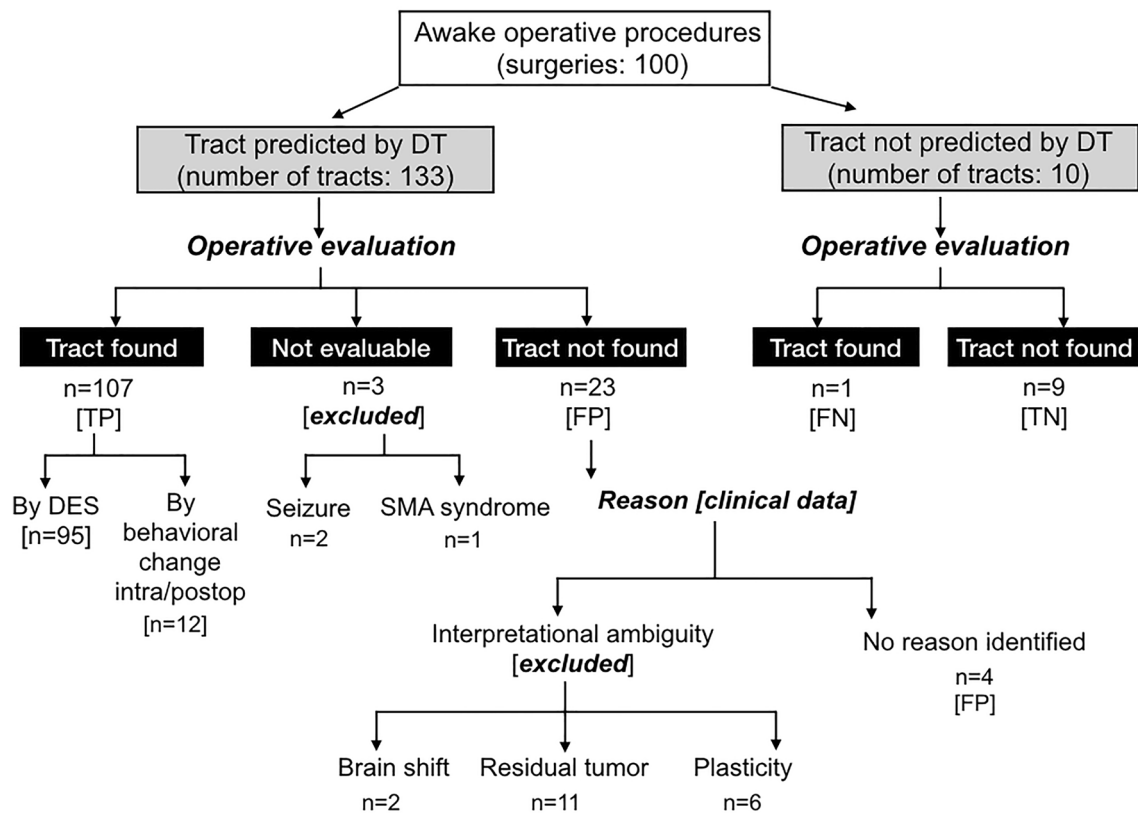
Awake operative procedures
(surgeries: 100)

Tract predicted by DT
(number of tracts: 133)

Tract not predicted by DT
(number of tracts: 10)

*Operative evaluation*

*Operative evaluation*

Tract found
n=107
[TP]

Not evaluable
n=3
[*excluded*]

Tract not found
n=23
[FP]

Tract found
n=1
[FN]

Tract not found
n=9
[TN]

By DES
[n=95]

By behavioral change intra/postop
[n=12]

Seizure
n=2

SMA syndrome
n=1

*Reason [clinical data]*

Interpretational ambiguity
[*excluded*]

No reason identified
n=4
[FP]

Brain shift
n=2

Residual tumor
n=11

Plasticity
n=6